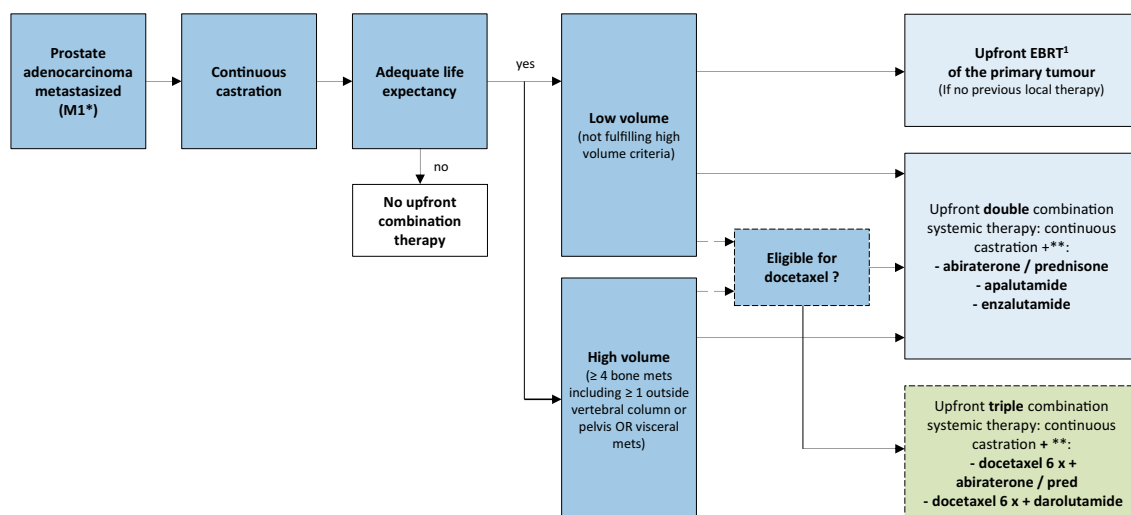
Prostate adenocarcinoma metastasized (M1*)

Continuous castration

Adequate life expectancy

yes

no

No upfront combination therapy

Low volume
(not fulfilling high volume criteria)

High volume
(≥ 4 bone mets including ≥ 1 outside vertebral column or pelvis OR visceral mets)

Eligible for docetaxel ?

Upfront EBRT$^1$ of the primary tumour
(If no previous local therapy)

Upfront double combination systemic therapy: continuous castration +**:
- abiraterone / prednisone
- apalutamide
- enzalutamide

Upfront triple combination systemic therapy: continuous castration + **:
- docetaxel 6 x + abiraterone / pred
- docetaxel 6 x + darolutamide